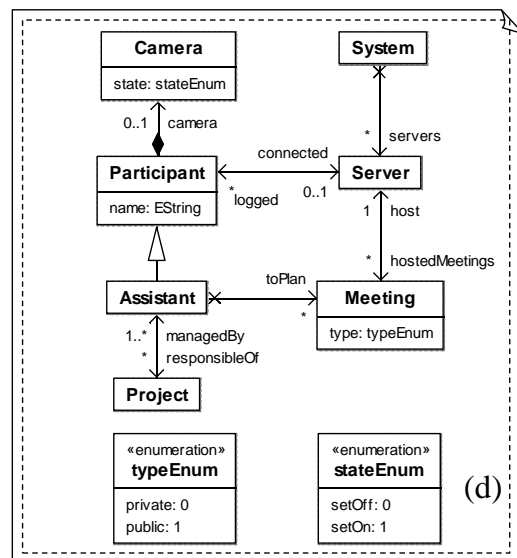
Camera
state: stateEnum

System

0..1 camera

* servers

connected

Participant
name: EString

*logged

0..1

Server

1 host

* hostedMeetings

toPlan

Assistant

*

Meeting
type: typeEnum

1..* managedBy
* responsibleOf

Project

«enumeration»
typeEnum
private: 0
public: 1

«enumeration»
stateEnum
setOff: 0
setOn: 1

(d)